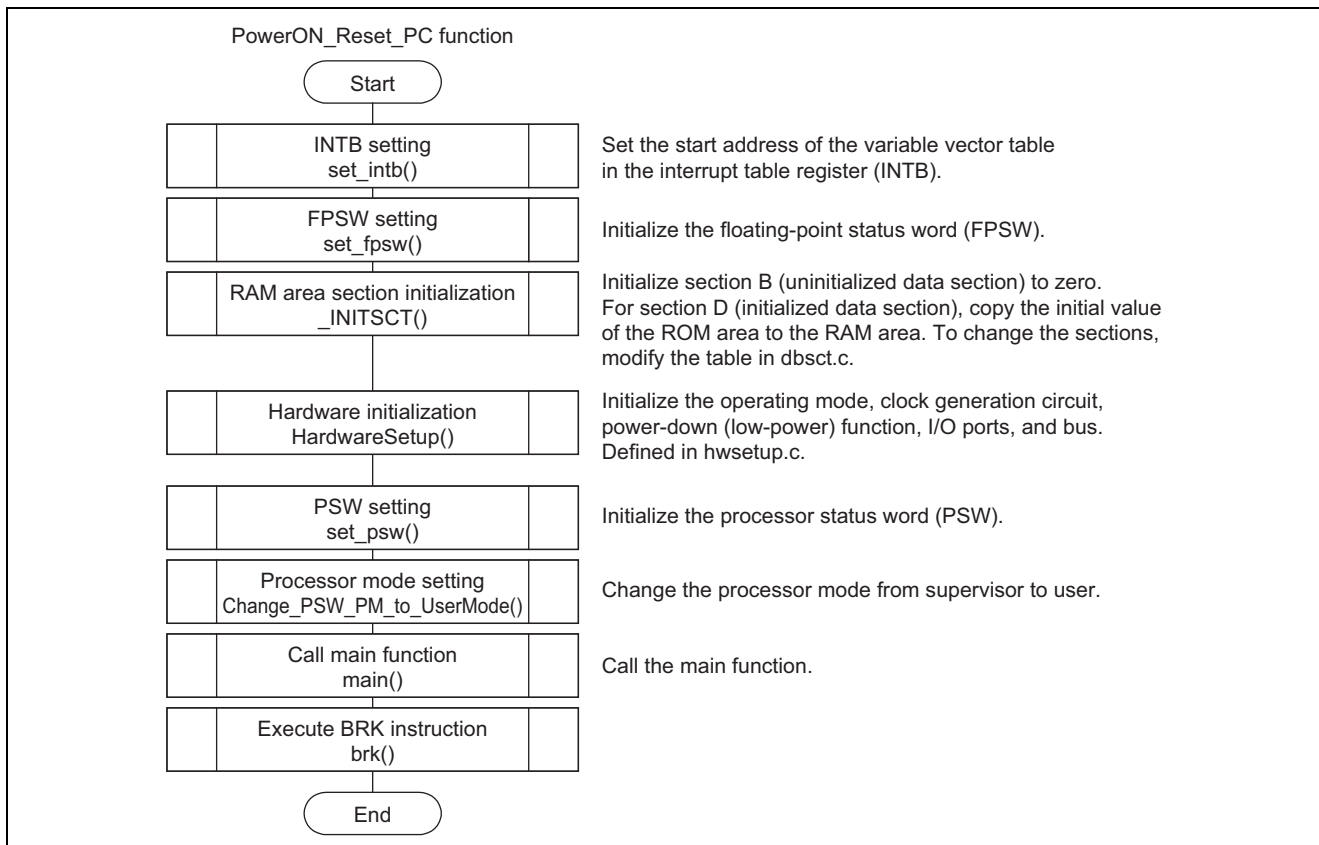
PowerON_Reset_PC function

Start

INTB setting
set_intb()

Set the start address of the variable vector table in the interrupt table register (INTB).

FPSW setting
set_fpsw()

Initialize the floating-point status word (FPSW).

RAM area section initialization
_INITSCT()

Initialize section B (uninitialized data section) to zero. For section D (initialized data section), copy the initial value of the ROM area to the RAM area. To change the sections, modify the table in dbsct.c.

Hardware initialization
HardwareSetup()

Initialize the operating mode, clock generation circuit, power-down (low-power) function, I/O ports, and bus. Defined in hwsetup.c.

PSW setting
set_psw()

Initialize the processor status word (PSW).

Processor mode setting
Change_PSW_PM_to_UserMode()

Change the processor mode from supervisor to user.

Call main function
main()

Call the main function.

Execute BRK instruction
brk()

End